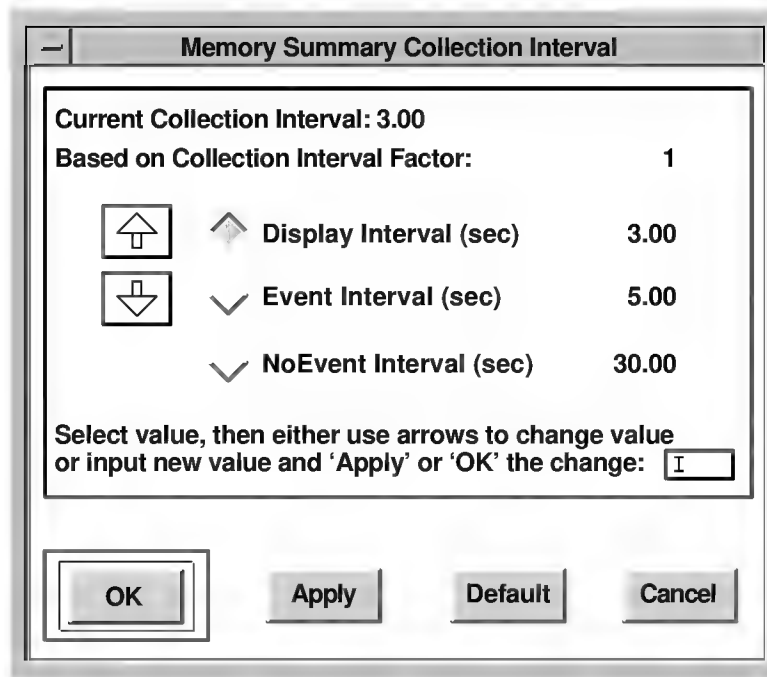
Memory Summary Collection Interval

Current Collection Interval: 3.00

Based on Collection Interval Factor: 1

Display Interval (sec) 3.00

Event Interval (sec) 5.00

NoEvent Interval (sec) 30.00

Select value, then either use arrows to change value or input new value and 'Apply' or 'OK' the change:

OK Apply Default Cancel